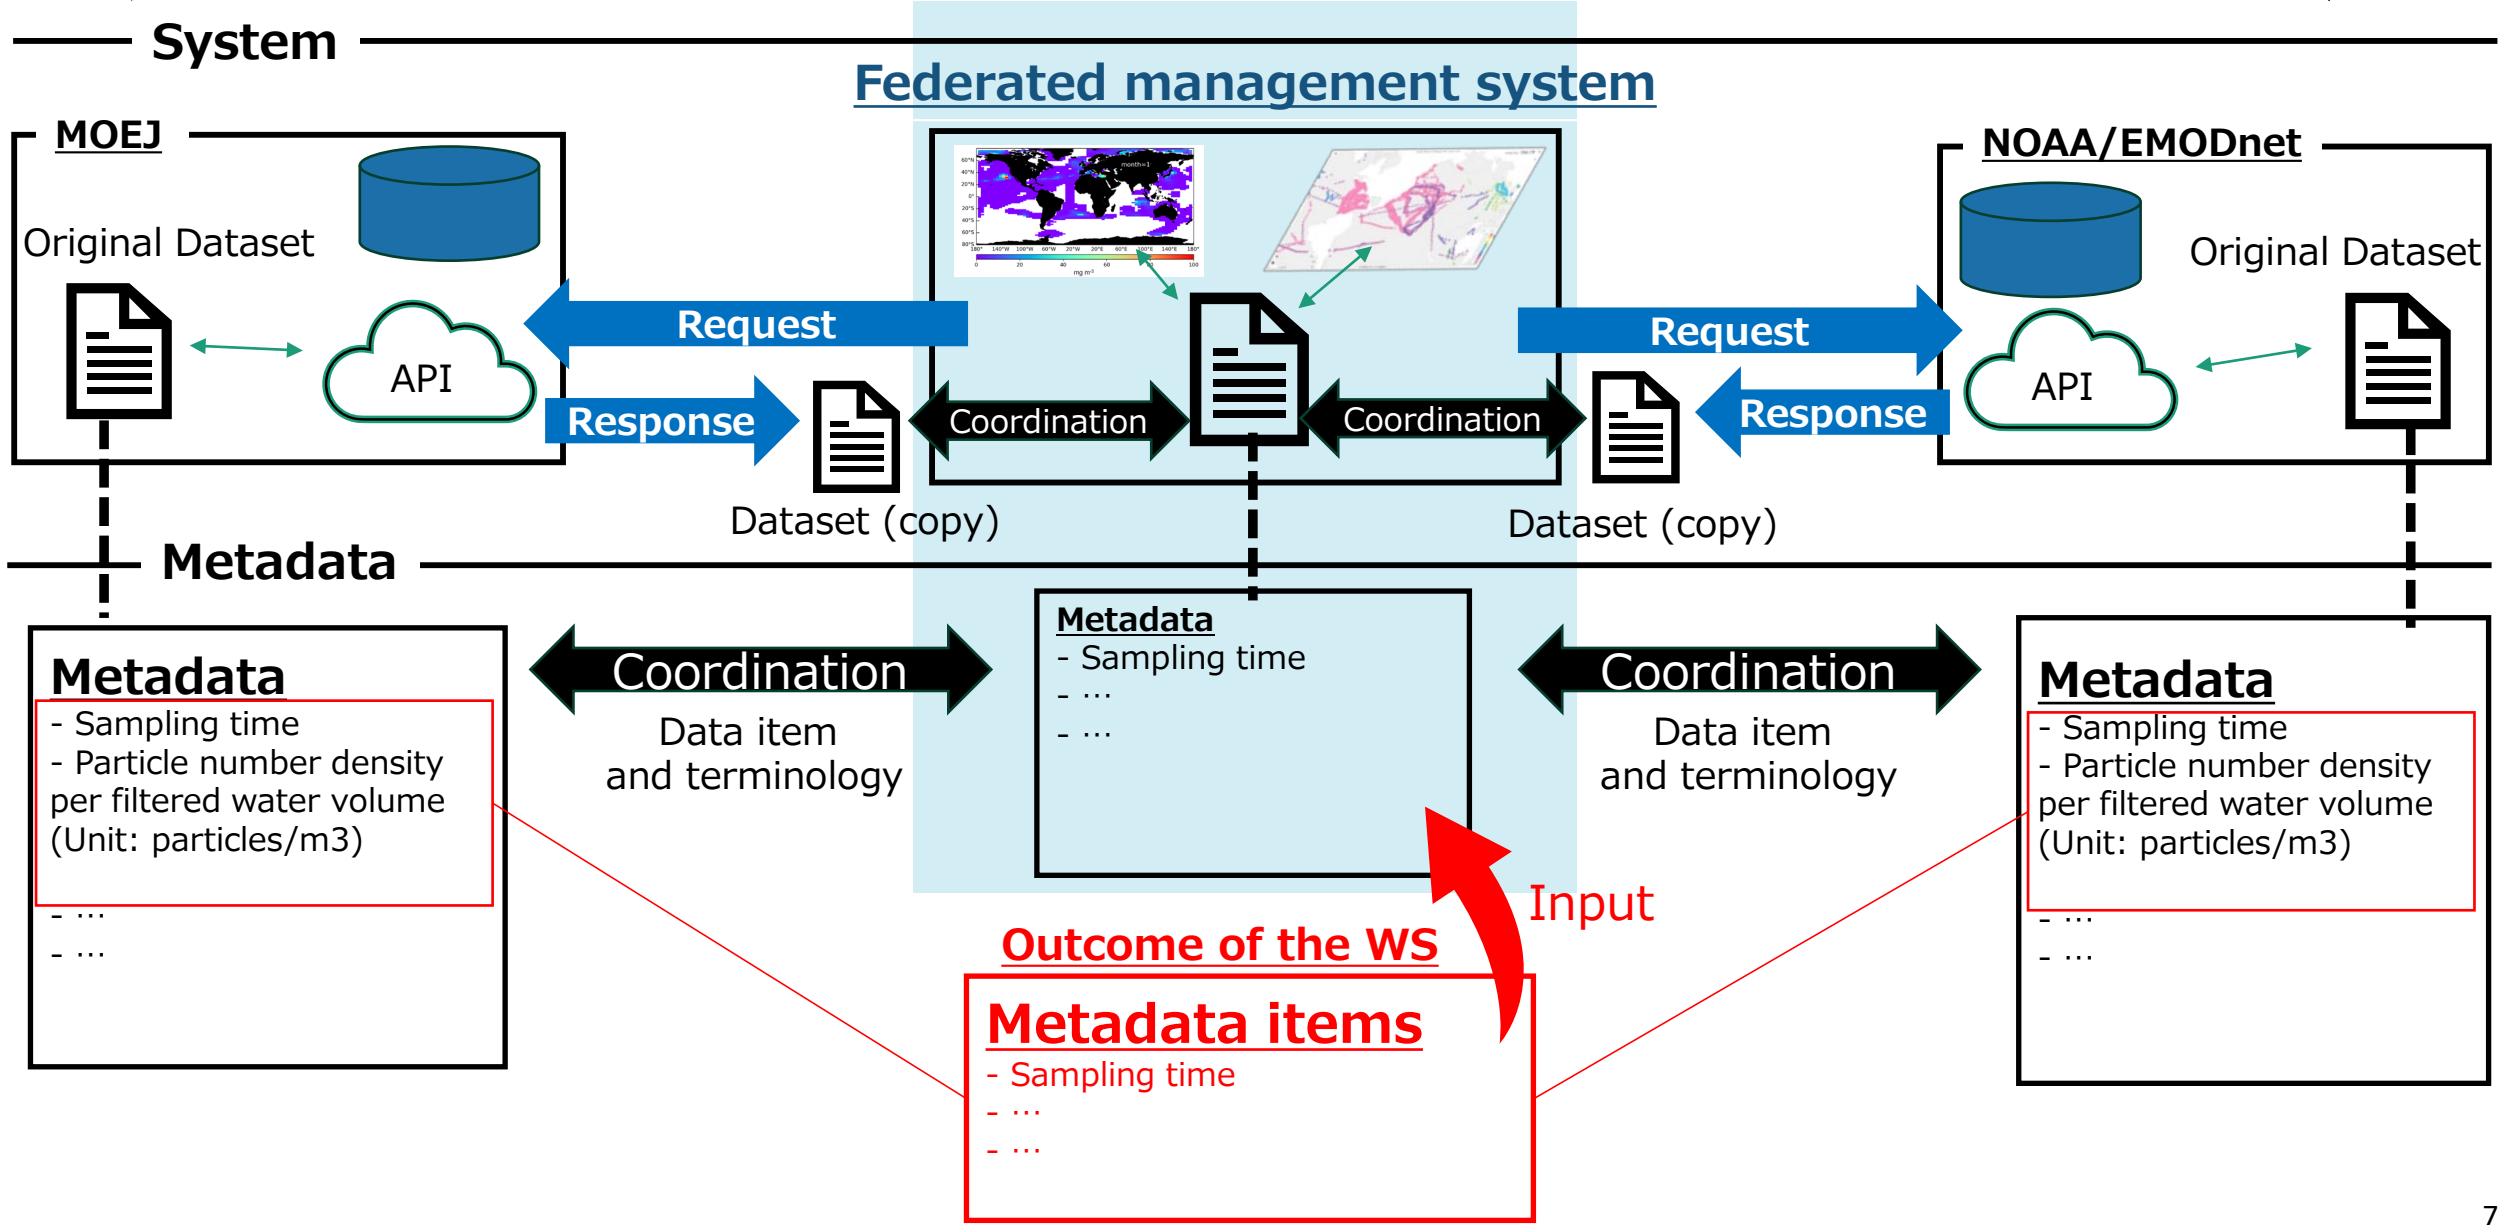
System

Federated management system

MOEJ

Original Dataset

API

Request

Response

Dataset (copy)

Coordination

Coordination

Request

Response

Dataset (copy)

NOAA/EMODnet

Original Dataset

API

Metadata

Metadata
- Sampling time
- Particle number density per filtered water volume (Unit: particles/m3)
- …
- …

Coordination

Data item and terminology

Metadata
- Sampling time
- …
- …

Coordination

Data item and terminology

Metadata
- Sampling time
- Particle number density per filtered water volume (Unit: particles/m3)
- …
- …

Input

Outcome of the WS

Metadata items
- Sampling time
- …
- …

7